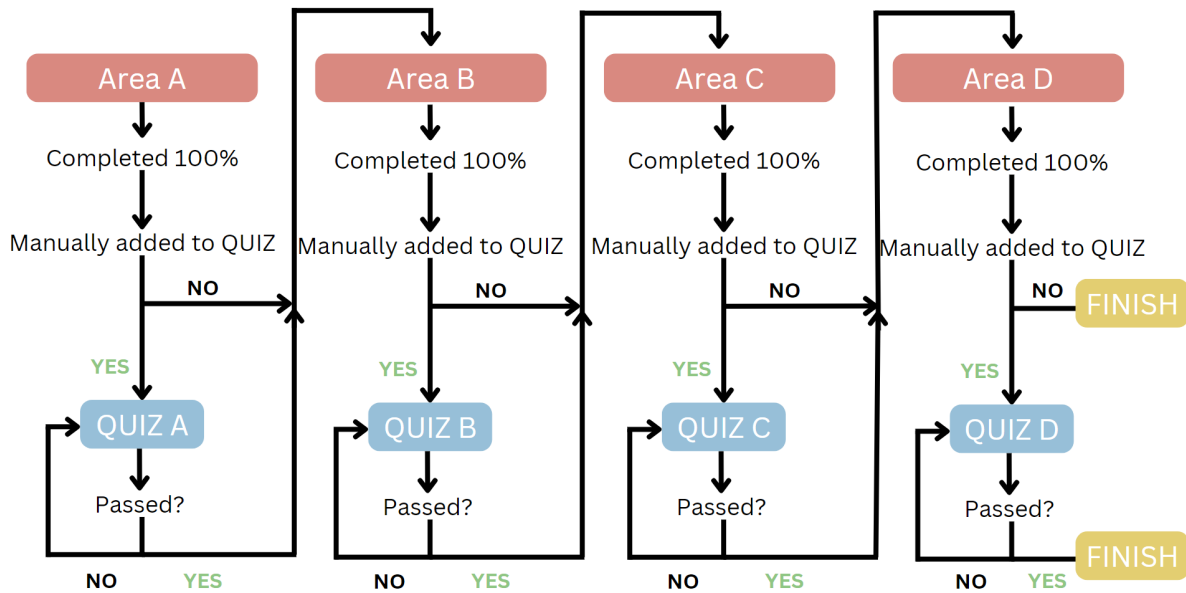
Area A

Completed 100%

Manually added to QUIZ

NO

YES

QUIZ A

Passed?

NO YES

Area B

Completed 100%

Manually added to QUIZ

NO

YES

QUIZ B

Passed?

NO YES

Area C

Completed 100%

Manually added to QUIZ

NO

YES

QUIZ C

Passed?

NO YES

Area D

Completed 100%

Manually added to QUIZ

NO

FINISH

YES

QUIZ D

Passed?

NO YES

FINISH